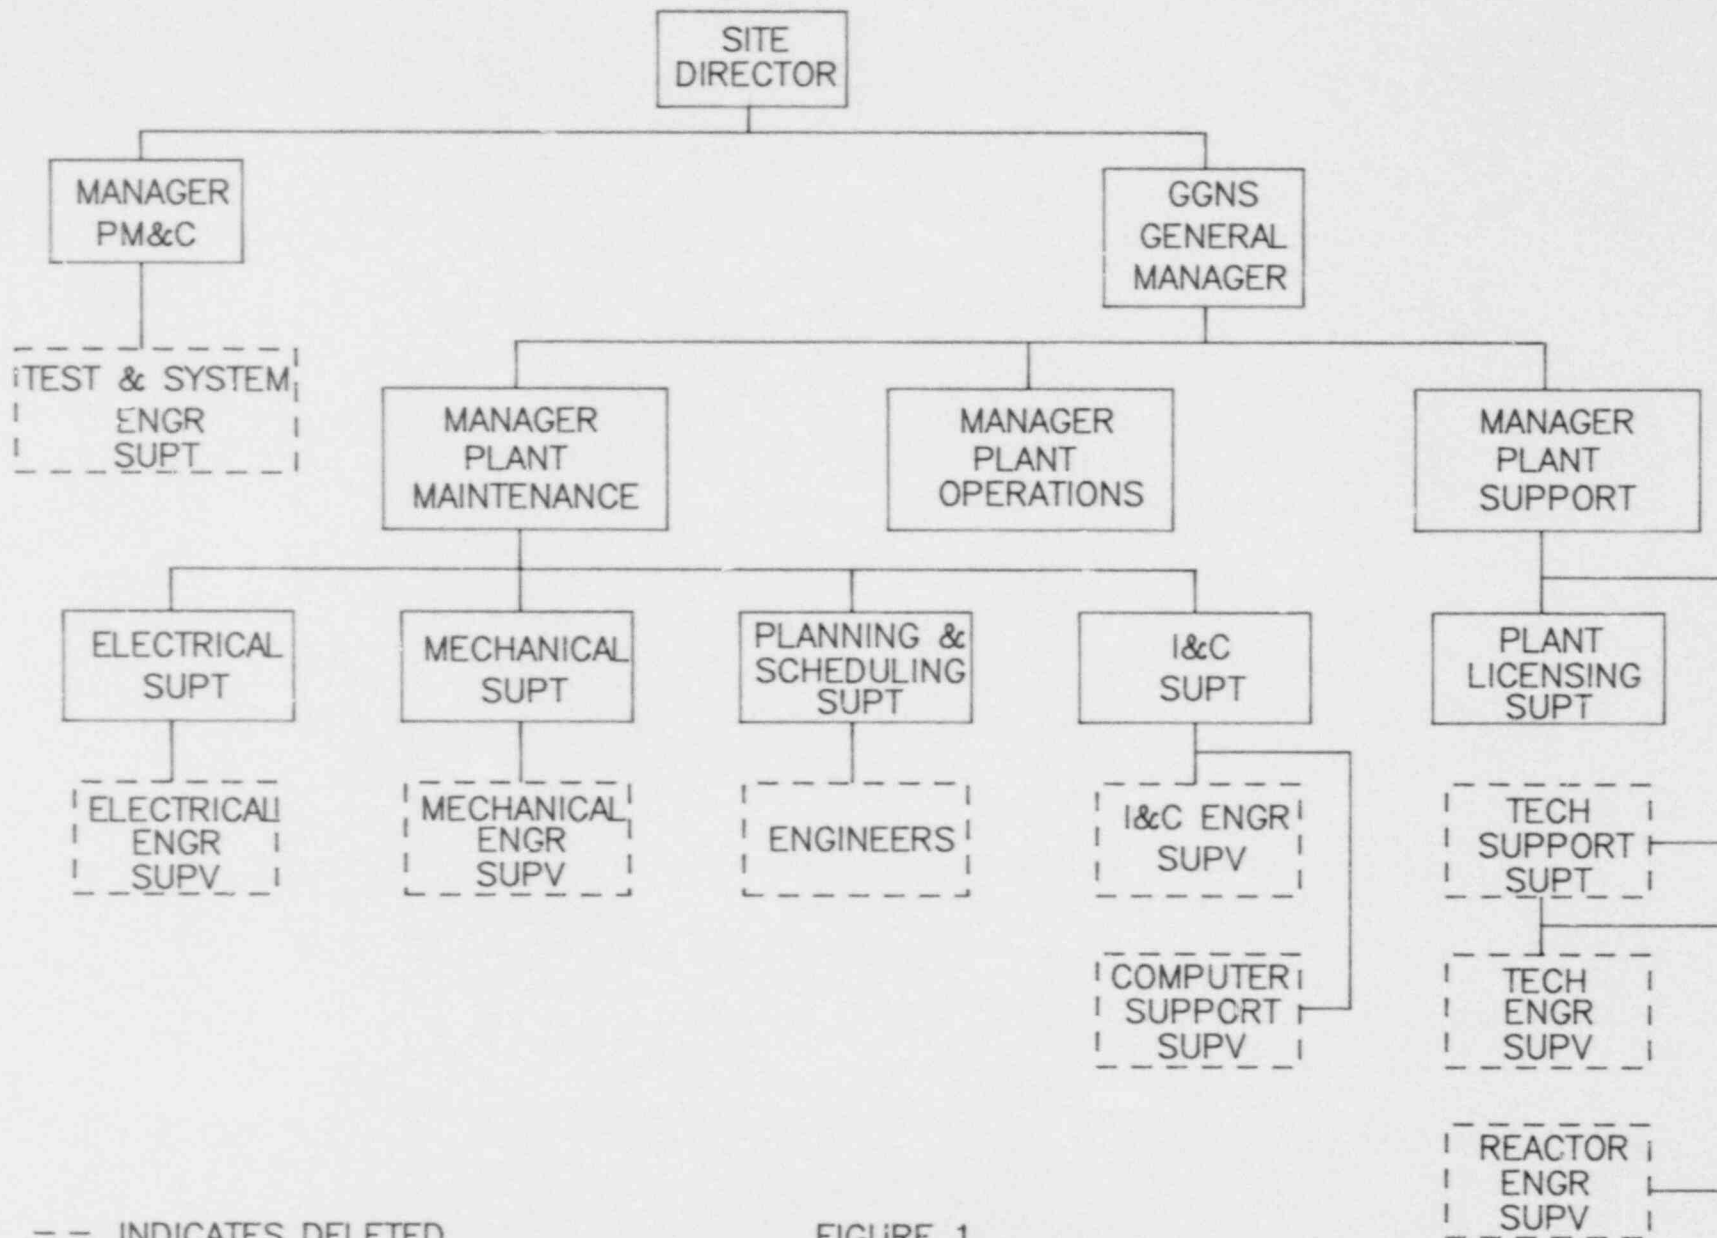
SITE DIRECTOR

MANAGER PM&C

GGNS GENERAL MANAGER

TEST & SYSTEM ENGR SUPT

MANAGER PLANT MAINTENANCE

MANAGER PLANT OPERATIONS

MANAGER PLANT SUPPORT

ELECTRICAL SUPT

MECHANICAL SUPT

PLANNING & SCHEDULING SUPT

I&C SUPT

PLANT LICENSING SUPT

ELECTRICAL ENGR SUPV

MECHANICAL ENGR SUPV

ENGINEERS

I&C ENGR SUPV

TECH SUPPORT SUPT

COMPUTER SUPPORT SUPV

TECH ENGR SUPV

REACTOR ENGR SUPV

– – INDICATES DELETED

FIGURE 1